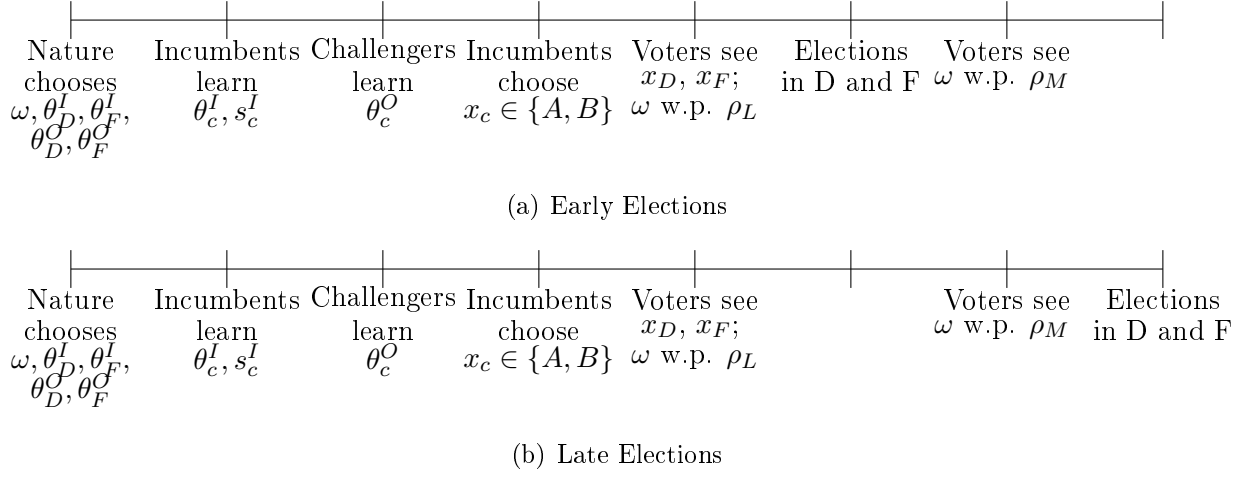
Nature chooses $\omega, \theta_D^I, \theta_F^I, \theta_D^O, \theta_F^O$

Incumbents learn $\theta_c^I, s_c^I$

Challengers learn $\theta_c^O$

Incumbents choose $x_c \in \{A, B\}$

Voters see $x_D$, $x_F$; $\omega$ w.p. $\rho_L$

Elections in D and F

Voters see $\omega$ w.p. $\rho_M$

(a) Early Elections

Nature chooses $\omega, \theta_D^I, \theta_F^I, \theta_D^O, \theta_F^O$

Incumbents learn $\theta_c^I, s_c^I$

Challengers learn $\theta_c^O$

Incumbents choose $x_c \in \{A, B\}$

Voters see $x_D$, $x_F$; $\omega$ w.p. $\rho_L$

Voters see $\omega$ w.p. $\rho_M$

Elections in D and F

(b) Late Elections